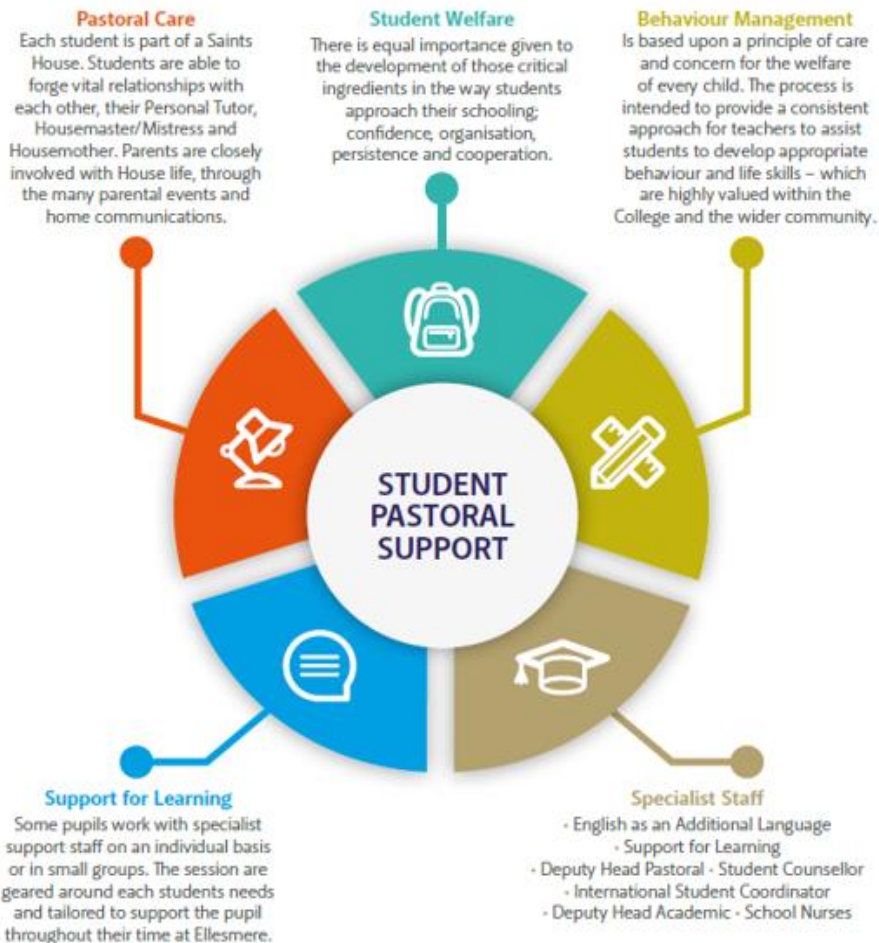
Pastoral Care
Each student is part of a Saints House. Students are able to forge vital relationships with each other, their Personal Tutor, Housemaster/Mistress and Housemother. Parents are closely involved with House life, through the many parental events and home communications.

Student Welfare
There is equal importance given to the development of those critical ingredients in the way students approach their schooling; confidence, organisation, persistence and cooperation.

Behaviour Management
Is based upon a principle of care and concern for the welfare of every child. The process is intended to provide a consistent approach for teachers to assist students to develop appropriate behaviour and life skills – which are highly valued within the College and the wider community.

STUDENT PASTORAL SUPPORT

Support for Learning
Some pupils work with specialist support staff on an individual basis or in small groups. The session are geared around each students needs and tailored to support the pupil throughout their time at Ellesmere.

Specialist Staff
· English as an Additional Language
· Support for Learning
· Deputy Head Pastoral · Student Counsellor
· International Student Coordinator
· Deputy Head Academic · School Nurses